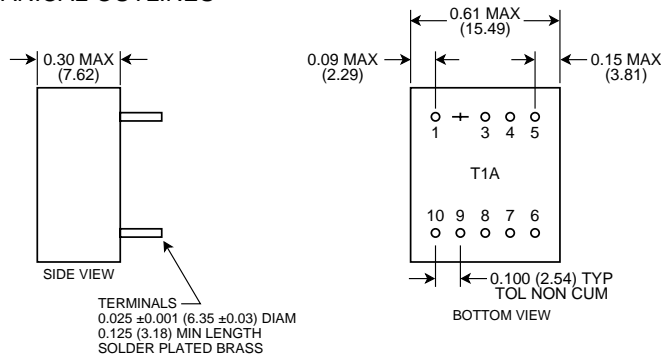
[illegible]

0.30 MAX
(7.62)

SIDE VIEW

TERMINALS
0.025 ±0.001 (6.35 ±0.03) DIAM
0.125 (3.18) MIN LENGTH
SOLDER PLATED BRASS

0.61 MAX
(15.49)

0.09 MAX
(2.29)

0.15 MAX
(3.81)

1 3 4 5

T1A

10 9 8 7 6

0.100 (2.54) TYP
TOL NON CUM

BOTTOM VIEW